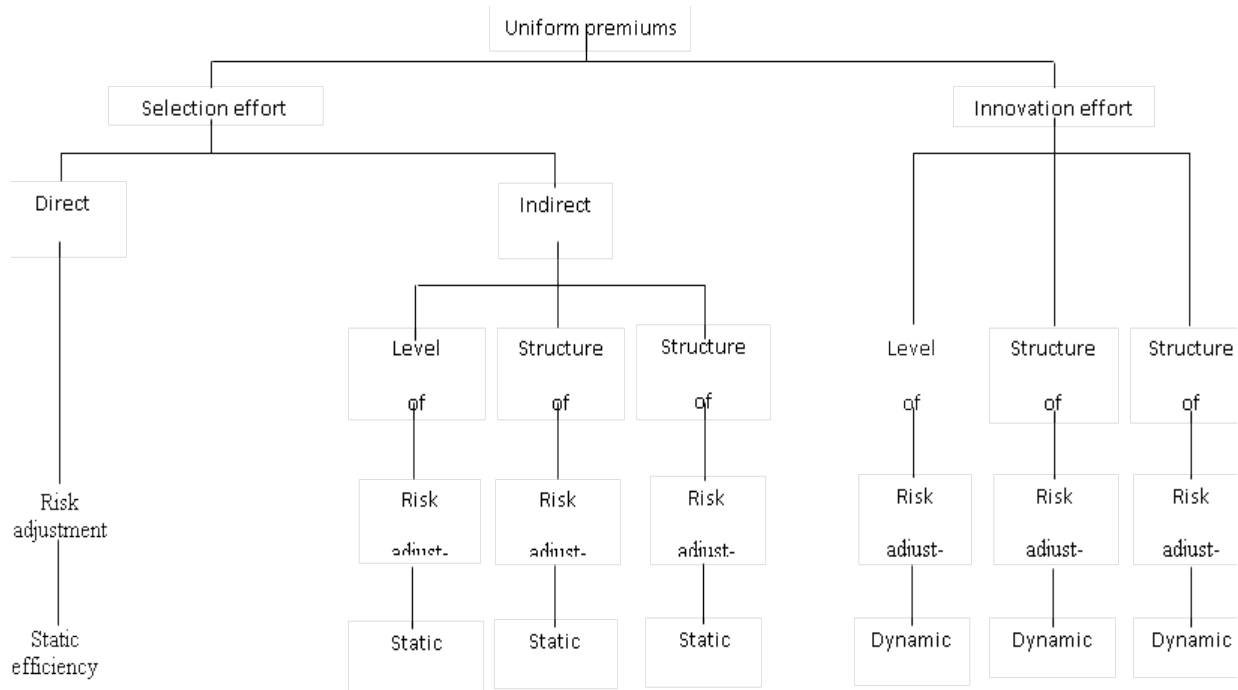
Uniform premiums

Selection effort

Innovation effort

Direct

Indirect

Level of

Structure of

Structure of

Level of

Structure of

Structure of

Risk adjustment

Static efficiency

Risk adjust-

Static

Risk adjust-

Static

Risk adjust-

Static

Risk adjust-

Dynamic

Risk adjust-

Dynamic

Risk adjust-

Dynamic